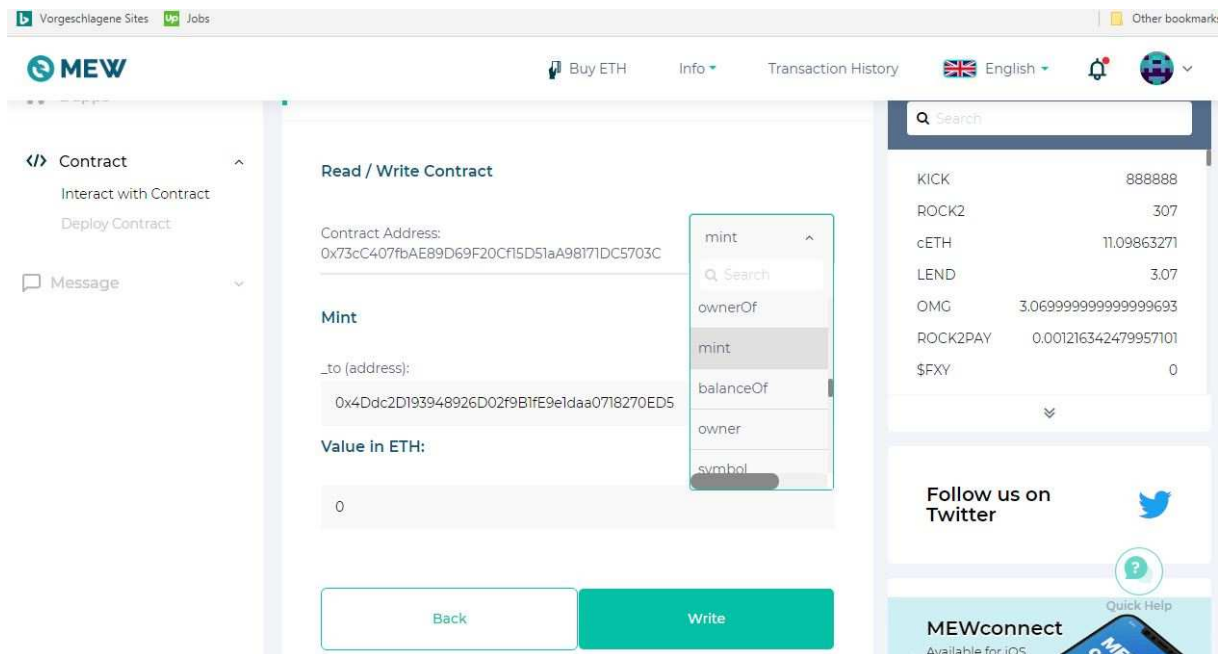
Vorgeschlagene Sites Up Jobs

Other bookmarks

MEW

Buy ETH Info Transaction History English

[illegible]

</> Contract
Interact with Contract
Deploy Contract

Message

Read / Write Contract

Contract Address:
0x73cC407fbAE89D69F20Cf15D51aA98171DC5703C

mint
Search
ownerOf
mint
balanceOf
owner
symbol

Mint

_to (address):
0x4Ddc2D193948926D02f9B1fE9e1daa0718270ED5

Value in ETH:
0

Back
Write

Search

| | |
|---|---|
| KICK | 888888 |
| ROCK2 | 307 |
| cETH | 11.09863271 |
| LEND | 3.07 |
| OMG | 3.069999999999999693 |
| ROCK2PAY | 0.001216342479957101 |
| $FXY | 0 |

Follow us on Twitter

Quick Help

MEWconnect
Available for iOS